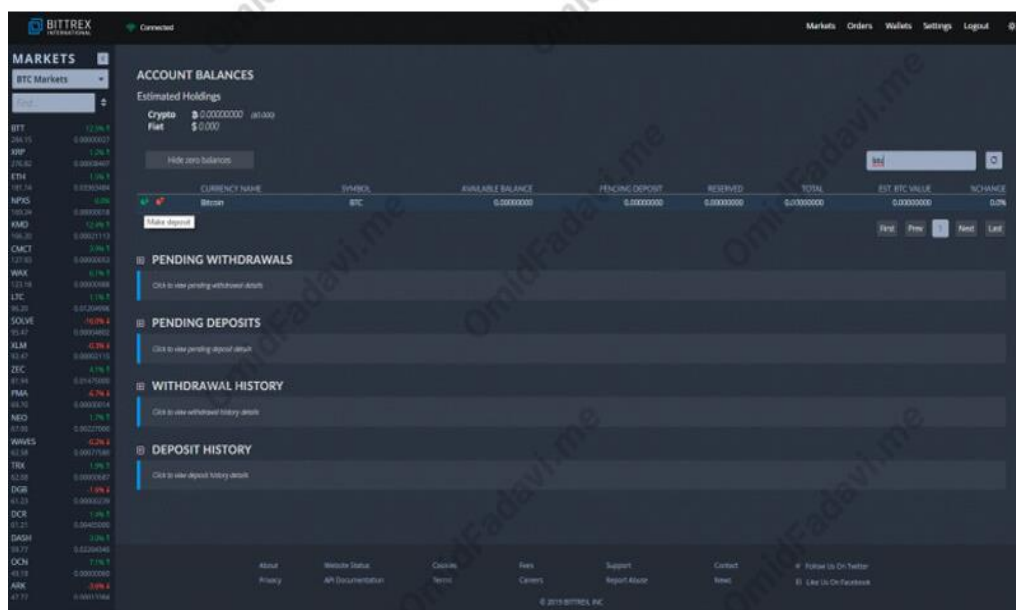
BITTREX INTERNATIONAL

Connected

Markets Orders Wallets Settings Logout

MARKETS

BTC Markets

Find...

BTT 12.3% ↑
XRP 1.2% ↑
ETH 1.3% ↑
NPXS 0.0%
KMD 12.4% ↑
CMCT 3.9% ↑
WAX 6.1% ↑
LTC 1.1% ↑
SOLVE -16.0% ↓
XLM -0.3% ↓
ZEC 4.1% ↑
PMA -6.7% ↓
NEO 1.7% ↑
WAVES -0.2% ↓
TRX 1.9% ↑
DGB -1.0% ↓
DCR 1.4% ↑
DASH 3.0% ↑
OCN 7.1% ↑
ARK -3.0% ↓

ACCOUNT BALANCES

Estimated Holdings

Crypto ₿ 0.00000000 ($0.000)
Fiat $ 0.000

Hide zero balances

btc

| | CURRENCY NAME | SYMBOL | AVAILABLE BALANCE | PENDING DEPOSIT | RESERVED | TOTAL | EST. BTC VALUE | %CHANGE |
|---|---|---|---|---|---|---|---|---|
| | Bitcoin | BTC | 0.00000000 | 0.00000000 | 0.00000000 | 0.00000000 | 0.00000000 | 0.0% |

Make deposit

First Prev 1 Next Last

PENDING WITHDRAWALS

Click to view pending withdrawal details

PENDING DEPOSITS

Click to view pending deposit details

WITHDRAWAL HISTORY

Click to view withdrawal history details

DEPOSIT HISTORY

Click to view deposit history details

About Privacy Website Status API Documentation Cookies Terms Fees Careers Support Report Abuse Contact News Follow Us On Twitter Like Us On Facebook

© 2019 BITTREX, INC

OmidFadavi.me